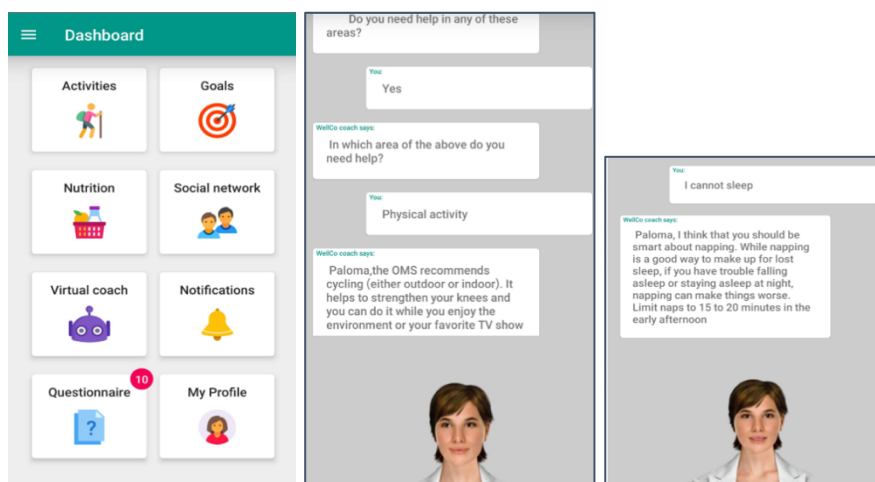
Dashboard

Activities

Goals

Nutrition

Social network

Virtual coach

Notifications

Questionnaire 10

My Profile

Do you need help in any of these areas?

You:
Yes

WellCo coach says:
In which area of the above do you need help?

You:
Physical activity

WellCo coach says:
Paloma,the OMS recommends cycling (either outdoor or indoor). It helps to strengthen your knees and you can do it while you enjoy the environment or your favorite TV show

You:
I cannot sleep

WellCo coach says:
Paloma, I think that you should be smart about napping. While napping is a good way to make up for lost sleep, if you have trouble falling asleep or staying asleep at night, napping can make things worse. Limit naps to 15 to 20 minutes in the early afternoon